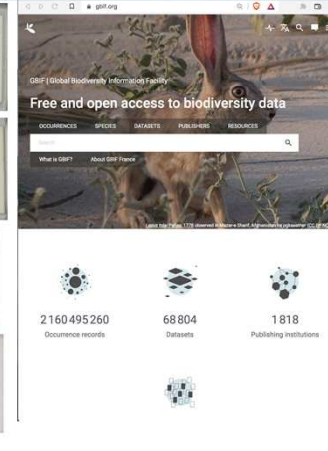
gbif.org

GBIF | Global Biodiversity Information Facility

Free and open access to biodiversity data

OCCURRENCES SPECIES DATASETS PUBLISHERS RESOURCES

Search

What is GBIF? About GBIF France

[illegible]

2160495260
Occurrence records

68804
Datasets

1818
Publishing institutions